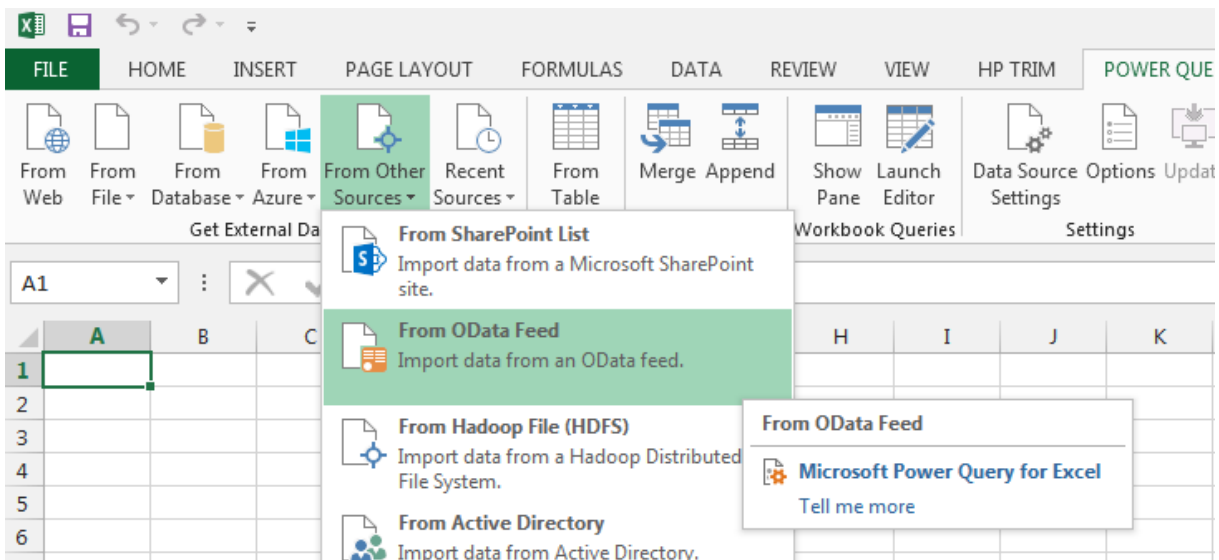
FILE HOME INSERT PAGE LAYOUT FORMULAS DATA REVIEW VIEW HP TRIM POWER QUE

From Web
From File
From Database
From Azure
From Other Sources
Recent Sources
From Table
Merge
Append
Show Pane
Launch Editor
Data Source Settings
Options
Updat

Get External Da
Workbook Queries
Settings

A1

From SharePoint List
Import data from a Microsoft SharePoint site.

From OData Feed
Import data from an OData feed.

From Hadoop File (HDFS)
Import data from a Hadoop Distributed File System.

From Active Directory
Import data from Active Directory.

From OData Feed
Microsoft Power Query for Excel
Tell me more

A B C H I J K
1
2
3
4
5
6